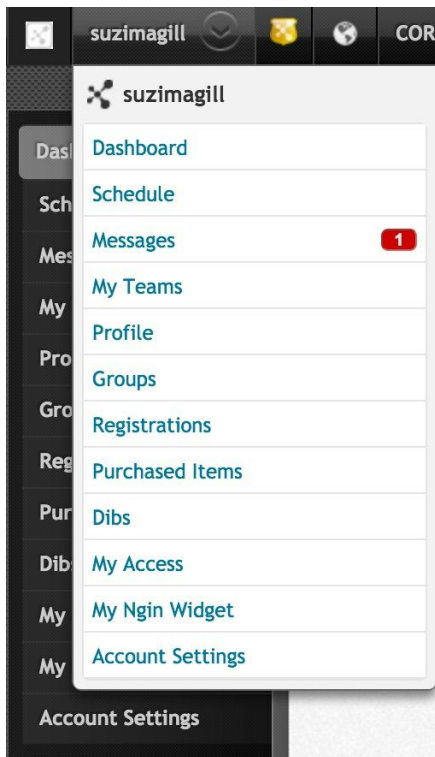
suzimagill COR

suzimagill

Dashboard
Schedule
Messages 1
My Teams
Profile
Groups
Registrations
Purchased Items
Dibs
My Access
My Ngin Widget
Account Settings

Dasl
Sch
Mes
My
Pro
Gro
Reg
Pur
Dib
My
My
Account Settings